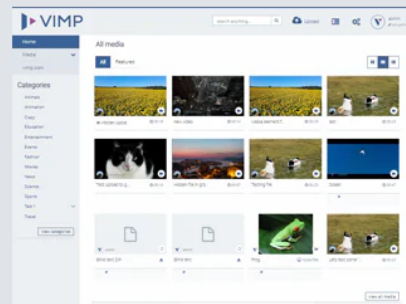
VIMP

Search anything...

Upload

Home

Media

vimp.com

Categories

Animals

Animation

Crazy

Education

Entertainment

Events

Fashion

Movies

News

Science

Sports

Test 1

Travel

View categories

All media

All

Featured

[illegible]

New video

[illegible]

Test

Test upload to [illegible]

Hidden file in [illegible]

Testing file

Ocean

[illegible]

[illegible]

Frog

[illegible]

View all media